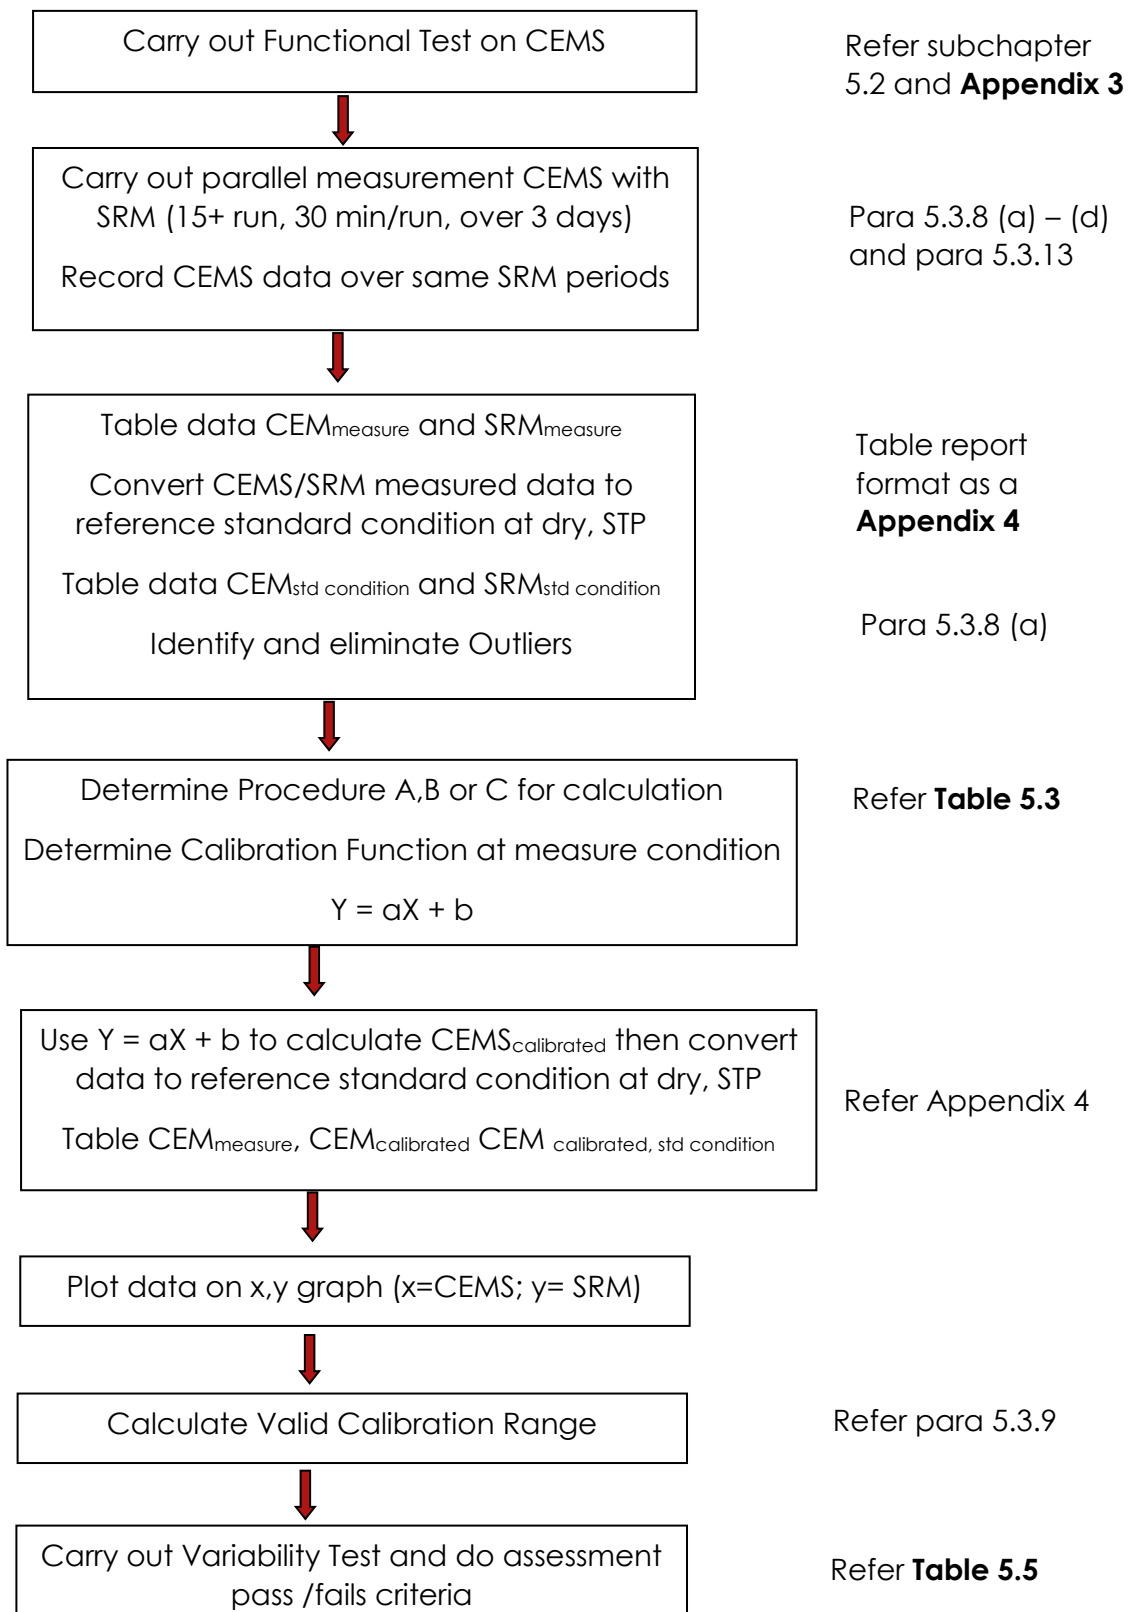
Carry out Functional Test on CEMS

Refer subchapter 5.2 and **Appendix 3**

Carry out parallel measurement CEMS with SRM (15+ run, 30 min/run, over 3 days)

Record CEMS data over same SRM periods

Para 5.3.8 (a) – (d) and para 5.3.13

Table data CEM$_{measure}$ and SRM$_{measure}$

Convert CEMS/SRM measured data to reference standard condition at dry, STP

Table data CEM$_{std\ condition}$ and SRM$_{std\ condition}$

Identify and eliminate Outliers

Table report format as a **Appendix 4**

Para 5.3.8 (a)

Determine Procedure A,B or C for calculation

Determine Calibration Function at measure condition

Y = aX + b

Refer **Table 5.3**

Use Y = aX + b to calculate CEMS$_{calibrated}$ then convert data to reference standard condition at dry, STP

Table CEM$_{measure}$, CEM$_{calibrated}$ CEM $_{calibrated,\ std\ condition}$

Refer Appendix 4

Plot data on x,y graph (x=CEMS; y= SRM)

Calculate Valid Calibration Range

Refer para 5.3.9

Carry out Variability Test and do assessment pass /fails criteria

Refer **Table 5.5**